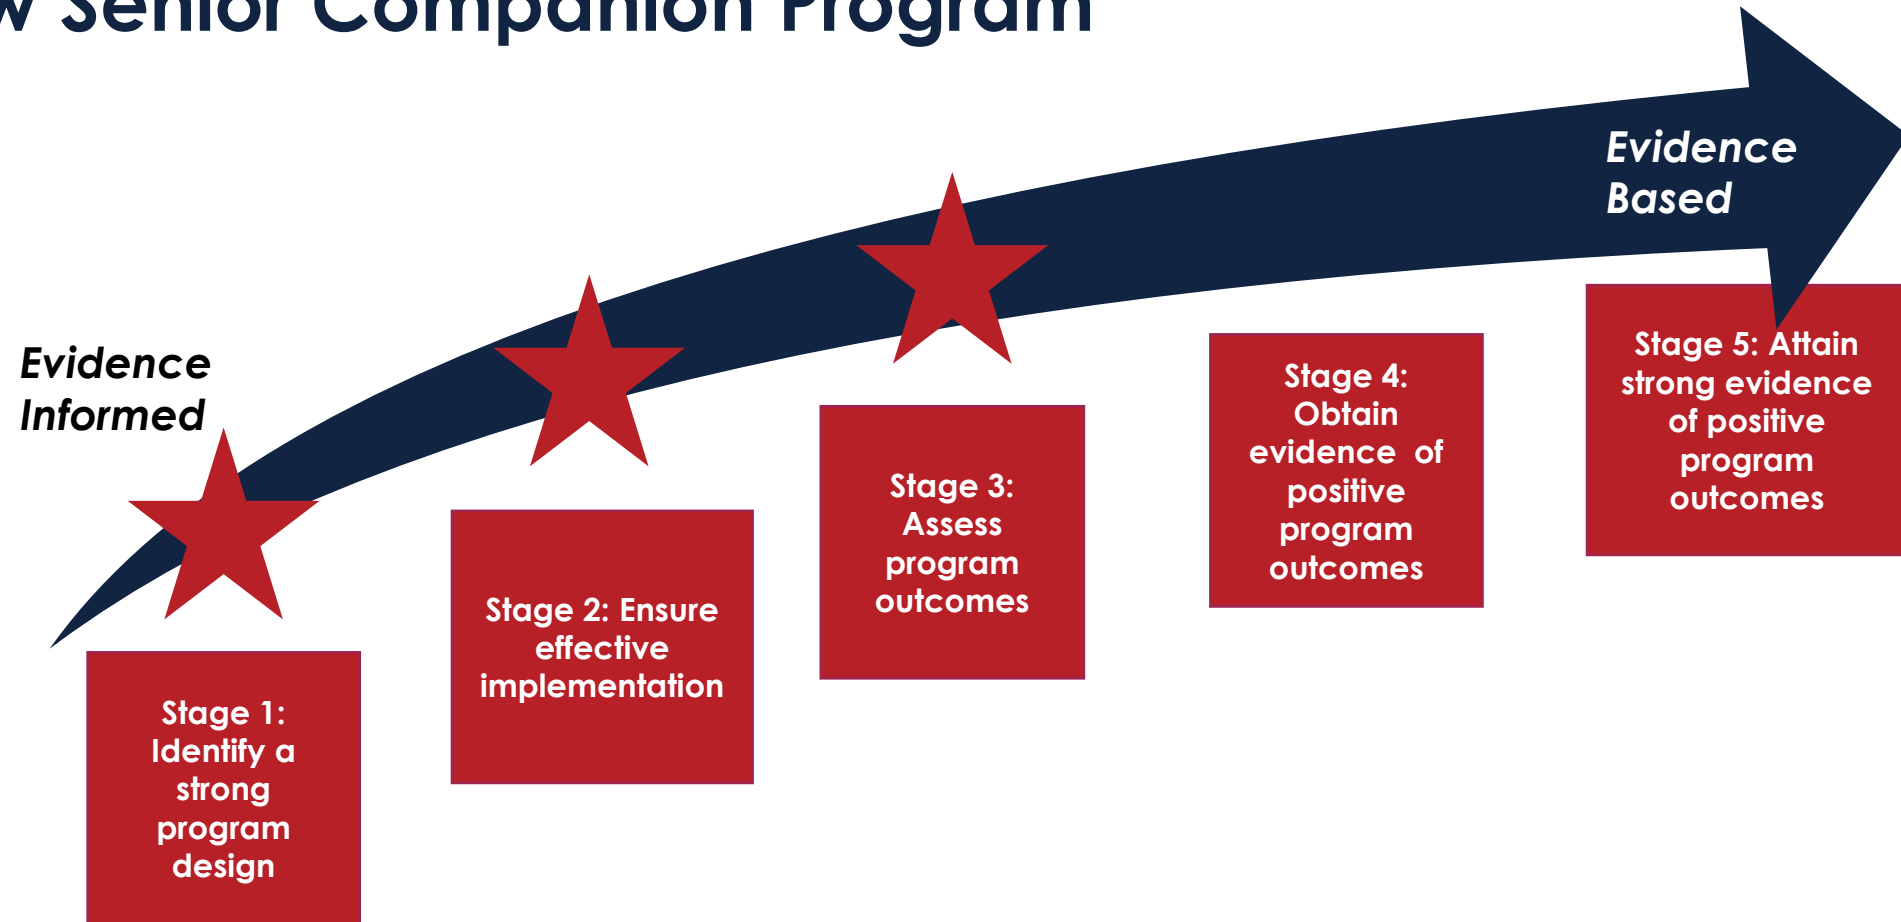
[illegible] Senior Companion Program

Evidence Informed

Evidence Based

Stage 1: Identify a strong program design

Stage 2: Ensure effective implementation

Stage 3: Assess program outcomes

Stage 4: Obtain evidence of positive program outcomes

Stage 5: Attain strong evidence of positive program outcomes